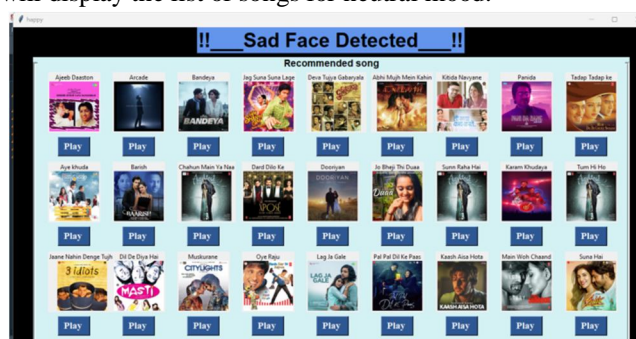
will display the list of songs for neutral mood.

happy

!!___Sad Face Detected___!!

Recommended song

Ajeeb Daastan
Play
Arcade
Play
Bandeya
Play
Jag Suna Suna Lage
Play
Deva Tujya Gabaryala
Play
Abhi Mujh Mein Kahin
Play
Kitida Navyane
Play
Panida
Play
Tadap Tadap ke
Play

Aye khuda
Play
Barish
Play
Chahun Main Ya Naa
Play
Dard Dilo Ke
Play
Dooriyan
Play
Jo Bheji Thi Duaa
Play
Sunn Raha Hai
Play
Karam Khudaya
Play
Tum Hi Ho
Play

Jaane Nahin Denge Tujh
Play
Dil De Diya Hai
Play
Muskurane
Play
Oye Raju
Play
Lag Ja Gale
Play
Pal Pal Dil Ke Paas
Play
Kaash Aisa Hota
Play
Main Woh Chaand
Play
Suna Hai
Play